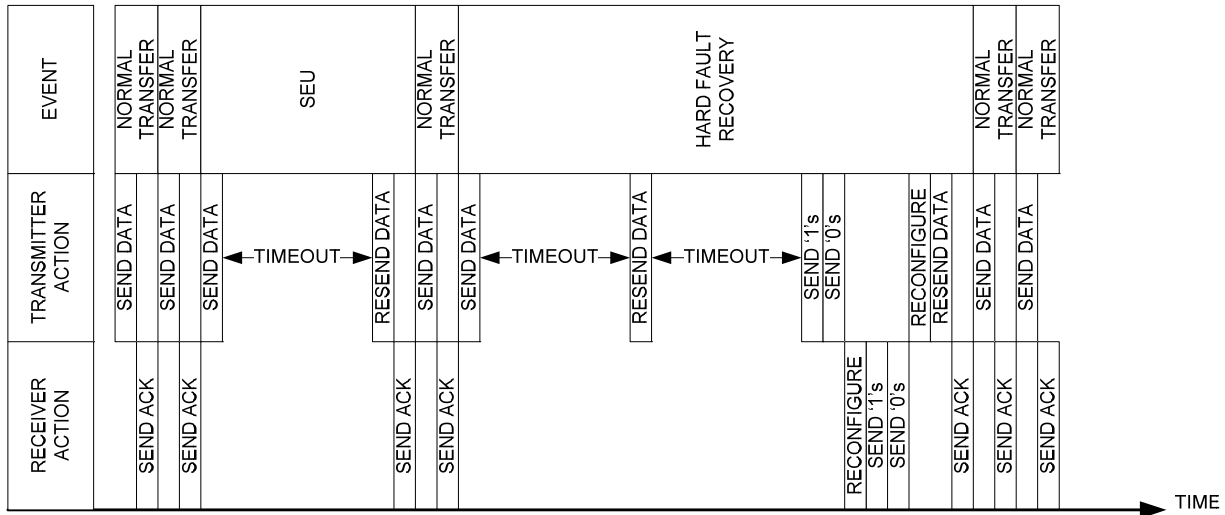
EVENT

TRANSMITTER ACTION

RECEIVER ACTION

NORMAL TRANSFER

SEND DATA

SEND ACK

NORMAL TRANSFER

SEND DATA

SEND ACK

SEU

SEND DATA

TIMEOUT

RESEND DATA

SEND ACK

NORMAL TRANSFER

SEND DATA

SEND ACK

HARD FAULT RECOVERY

SEND DATA

TIMEOUT

RESEND DATA

TIMEOUT

SEND '1's

SEND '0's

RECONFIGURE

SEND '1's

SEND '0's

RECONFIGURE

RESEND DATA

SEND ACK

NORMAL TRANSFER

SEND DATA

SEND ACK

NORMAL TRANSFER

SEND DATA

SEND ACK

TIME